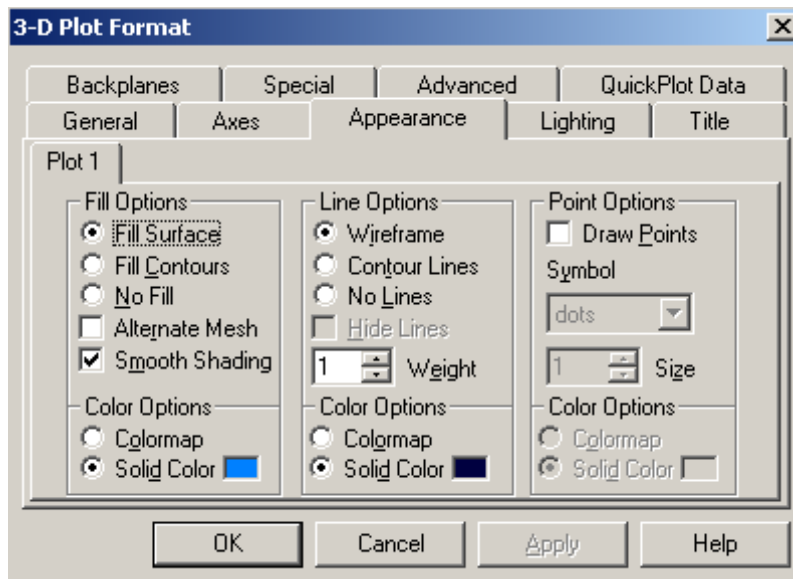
3-D Plot Format

×

Backplanes | Special | Advanced | QuickPlot Data

General | Axes | Appearance | Lighting | Title

Plot 1

Fill Options
Fill Surface
Fill Contours
No Fill
Alternate Mesh
Smooth Shading

Color Options
Colormap
Solid Color

Line Options
Wireframe
Contour Lines
No Lines
Hide Lines
1 Weight

Color Options
Colormap
Solid Color

Point Options
Draw Points
Symbol
dots
1 Size

Color Options
Colormap
Solid Color

OK | Cancel | Apply | Help